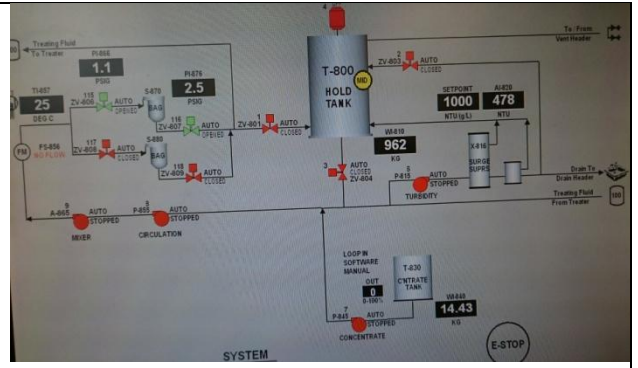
4

Treating Fluid
To Treater

PI-866
1.1
PSIG

PI-874
2.5
PSIG

TI-887
25
DEG C

115
ZV-806 AUTO
OPENED

S-870
BAG

116
ZV-807 AUTO
OPENED

117
ZV-808 AUTO
CLOSED

S-880
BAG

118
ZV-809 AUTO
CLOSED

FM

FS-856
NO FLOW

1
ZV-801 AUTO
CLOSED

T-800
HOLD
TANK

MIX

2
ZV-803 AUTO
CLOSED

To / From
Vent Header

SETPOINT
1000
NTU (g/L)

AI-820
478
NTU

WI-810
962
KG

X-816
SURGE
SUPPR

3
AUTO
CLOSED
ZV-804

6
P-815 AUTO
STOPPED
TURBIDITY

Drain To
Drain Header

Treating Fluid
From Treater

9
A-865 AUTO
STOPPED
MIXER

8
P-855 AUTO
STOPPED
CIRCULATION

LOOP IN
SOFTWARE
MANUAL
OUT
0
0-100%

T-830
CNTRATE
TANK

7
P-845 AUTO
STOPPED
CONCENTRATE

WI-840
14.43
KG

SYSTEM

E-STOP